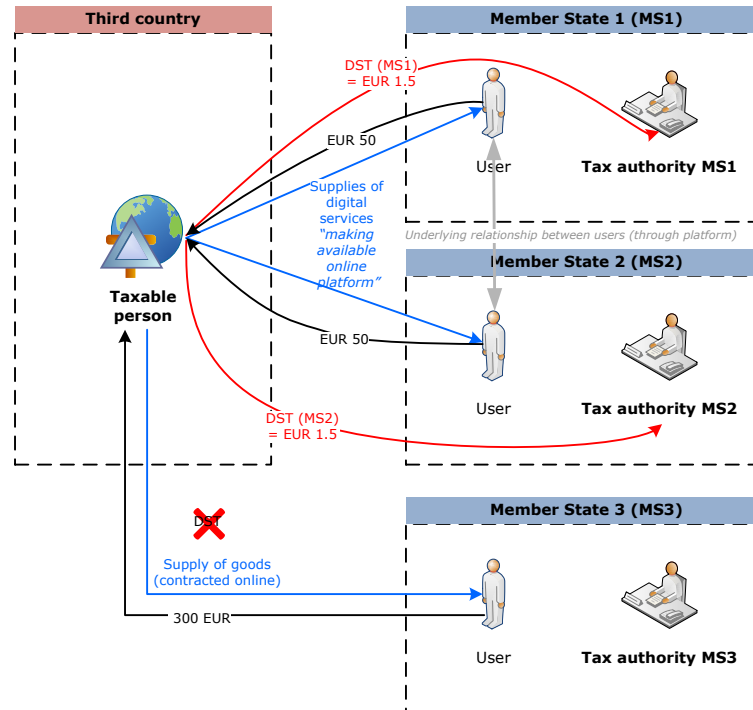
Third country

Member State 1 (MS1)

DST (MS1) = EUR 1.5

EUR 50

User

Tax authority MS1

Supplies of digital services "making available online platform"

Underlying relationship between users (through platform)

Member State 2 (MS2)

Taxable person

EUR 50

User

Tax authority MS2

DST (MS2) = EUR 1.5

DST

Member State 3 (MS3)

Supply of goods (contracted online)

300 EUR

User

Tax authority MS3